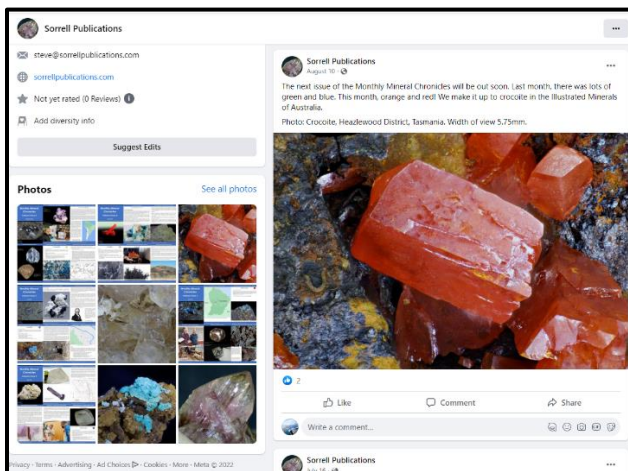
Sorrell Publications

steve@sorrellpublications.com

sorrellpublications.com

Not yet rated (0 Reviews)

Add diversity info

Suggest Edits

Photos

See all photos

Privacy · Terms · Advertising · Ad Choices · Cookies · More · Meta © 2022

Sorrell Publications
August 10 ·

The next issue of the Monthly Mineral Chronicles will be out soon. Last month, there was lots of green and blue. This month, orange and red! We make it up to crocoite in the Illustrated Minerals of Australia.

Photo: Crocoite, Headlewood District, Tasmania. Width of view 5.75mm.

2

Like

Comment

Share

Write a comment...

Sorrell Publications
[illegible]